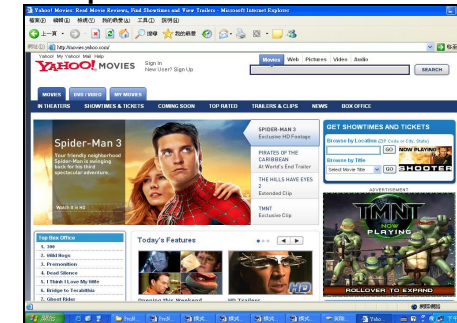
Yahoo! Movies: Read Movie Reviews, Find Showtimes and View Trailers - Microsoft Internet Explorer

檔案(F) 編輯(E) 檢視(V) 我的最愛(A) 工具(T) 說明(H)

上一頁 搜尋 我的最愛

網址(D) http://movies.yahoo.com/

Yahoo! My Yahoo! Mail Help

YAHOO! MOVIES

Sign In
New User? Sign Up

Movies Web Pictures Video Audio

SEARCH

MOVIES DVD / VIDEO MY MOVIES

IN THEATERS SHOWTIMES & TICKETS COMING SOON TOP RATED TRAILERS & CLIPS NEWS BOX OFFICE

Spider-Man 3

Your friendly neighborhood Spider-Man is back in his most spectacular adventure.

Watch it in HD

SPIDER-MAN 3
Exclusive HD Footage

PIRATES OF THE CARIBBEAN
At World's End Trailer

THE HILLS HAVE EYES 2
Extended Clip

TMNT
Exclusive Clip

GET SHOWTIMES AND TICKETS

Browse by Location (ZIP Code or City, State)

GO

NOW PLAYING

Browse by Title

Select Movie Title GO

SHOOTER

ADVERTISEMENT

TMNT
NOW PLAYING

ROLLOVER TO EXPAND

Top Box Office

1. 300
2. Wild Hogs
3. Premonition
4. Dead Silence
5. I Think I Love My Wife
6. Bridge to Terabithia
7. Ghost Rider

Today's Features

Opening this Weekend

HD Trailers

開始